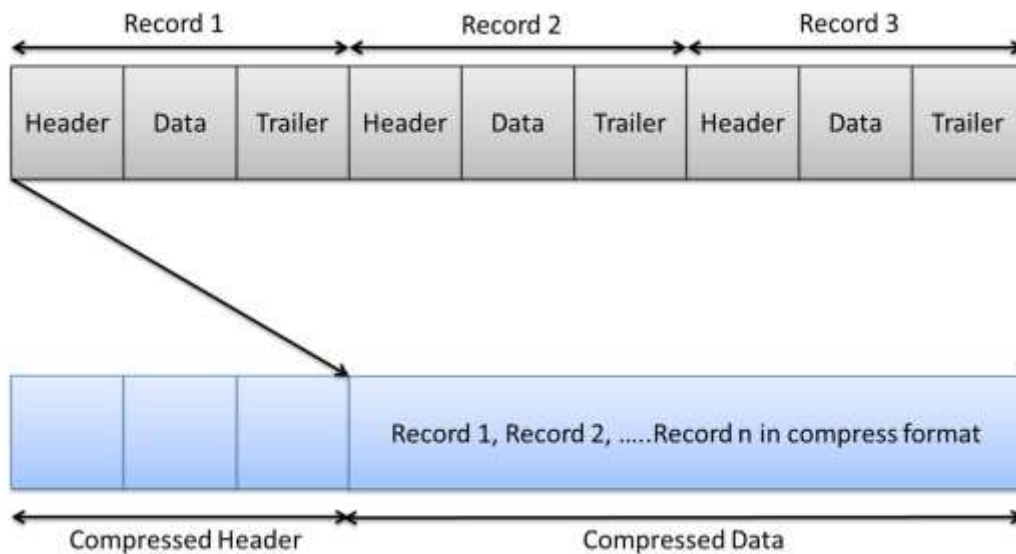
Record 1
Record 2
Record 3

| Header | Data | Trailer | Header | Data | Trailer | Header | Data | Trailer |
|---|---|---|---|---|---|---|---|---|

Record 1, Record 2, .....Record n in compress format

Compressed Header
Compressed Data